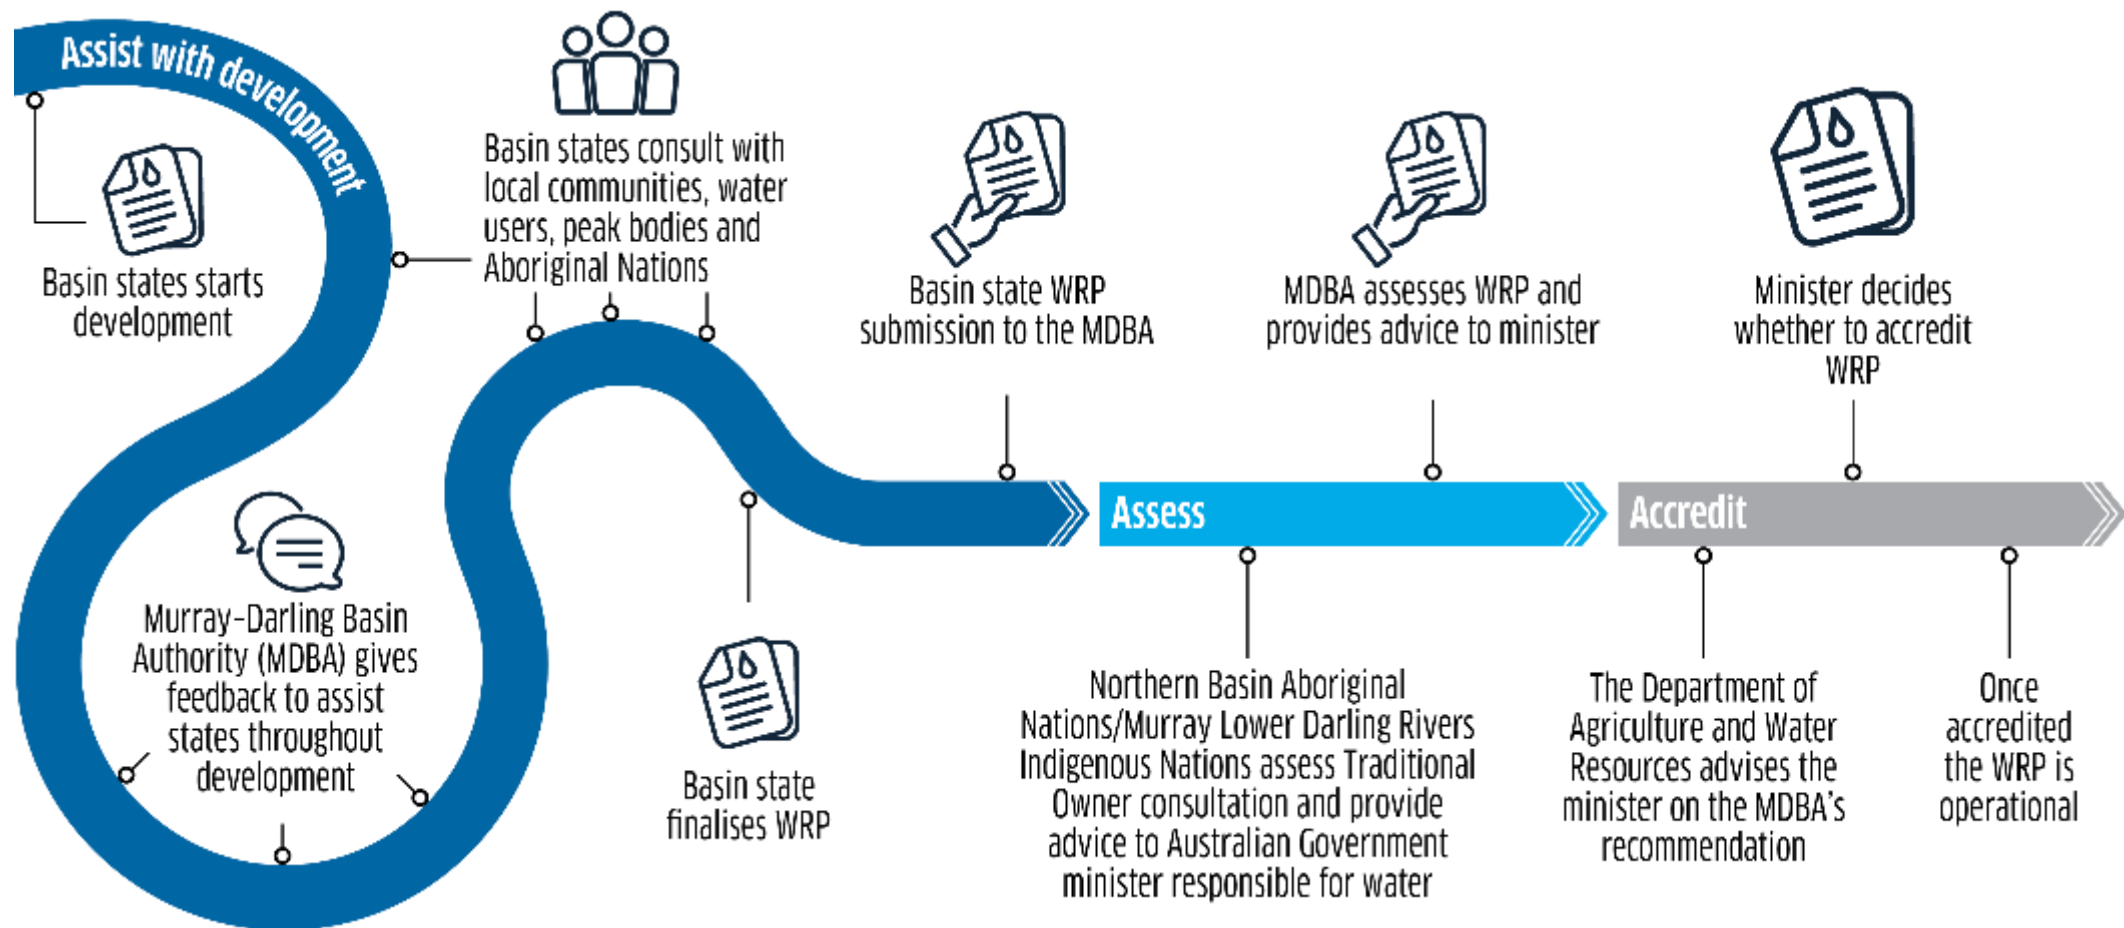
Assist with development

Basin states starts development

Basin states consult with local communities, water users, peak bodies and Aboriginal Nations

Murray-Darling Basin Authority (MDBA) gives feedback to assist states throughout development

Basin state finalises WRP

Basin state WRP submission to the MDBA

MDBA assesses WRP and provides advice to minister

Minister decides whether to accredit WRP

Assess

Accredit

Northern Basin Aboriginal Nations/Murray Lower Darling Rivers Indigenous Nations assess Traditional Owner consultation and provide advice to Australian Government minister responsible for water

The Department of Agriculture and Water Resources advises the minister on the MDBA's recommendation

Once accredited the WRP is operational